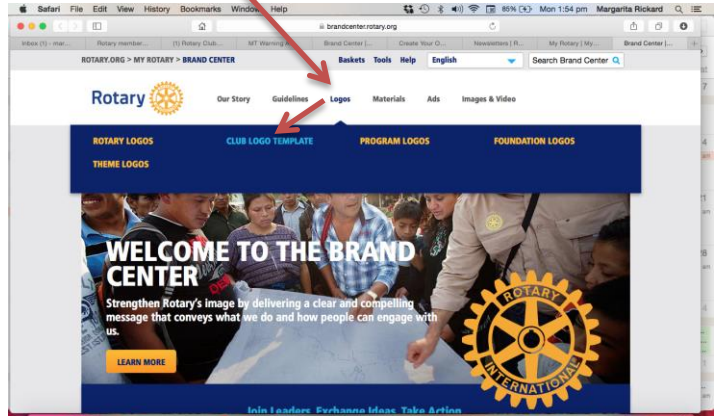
Safari File Edit View History Bookmarks Window Help

85% Mon 1:54 pm Margarita Rickard

brandcenter.rotary.org

Inbox (1) - mar... | Rotary member... | (1) Rotary Club... | MT Warning R... | Brand Center |... | Create Your O... | Newsletters | R... | My Rotary | My... | Brand Center |...

ROTARY.ORG > MY ROTARY > BRAND CENTER

Baskets Tools Help English

Search Brand Center

Rotary

Our Story Guidelines Logos Materials Ads Images & Video

ROTARY LOGOS

CLUB LOGO TEMPLATE

PROGRAM LOGOS

FOUNDATION LOGOS

THEME LOGOS

WELCOME TO THE BRAND CENTER

Strengthen Rotary's image by delivering a clear and compelling message that conveys what we do and how people can engage with us.

LEARN MORE

ROTARY INTERNATIONAL

Join Leaders, Exchange Ideas, Take Action